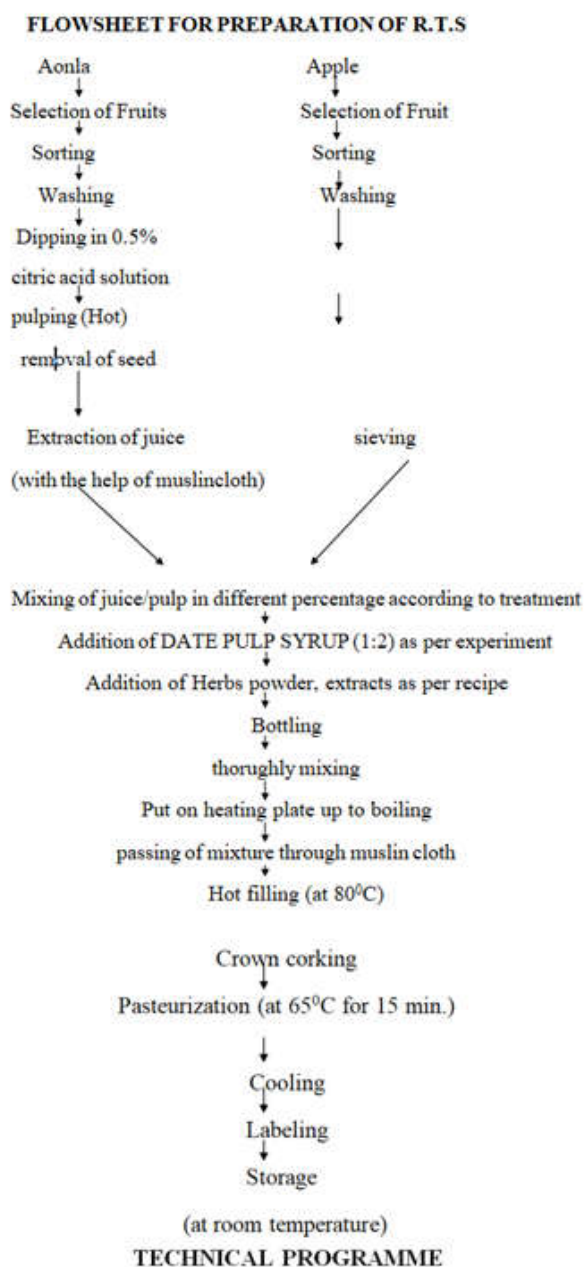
FLOWSHEET FOR PREPARATION OF R.T.S

Aonla

Selection of Fruits

Sorting

Washing

Dipping in 0.5% citric acid solution

pulping (Hot)

removal of seed

Extraction of juice

(with the help of muslincloth)

Apple

Selection of Fruit

Sorting

Washing

sieving

Mixing of juice/pulp in different percentage according to treatment

Addition of DATE PULP SYRUP (1:2) as per experiment

Addition of Herbs powder, extracts as per recipe

Bottling

thoroughly mixing

Put on heating plate up to boiling

passing of mixture through muslin cloth

Hot filling (at $80^0C$)

Crown corking

Pasteurization (at $65^0C$ for 15 min.)

Cooling

Labeling

Storage

(at room temperature)

TECHNICAL PROGRAMME